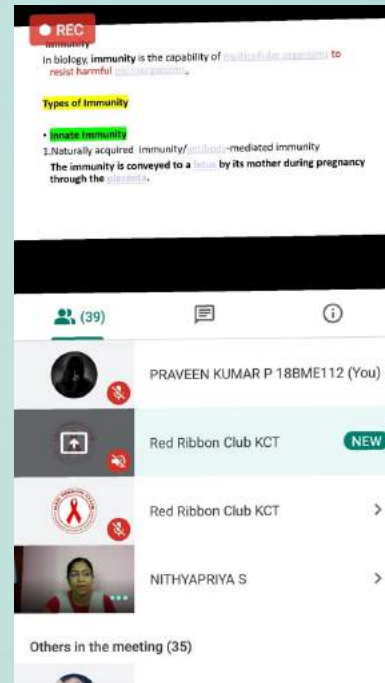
REC

Immunity

In biology, immunity is the capability of multicellular organisms to resist harmful microorganisms.

Types of Immunity

• Innate immunity

1.Naturally acquired immunity/antibody-mediated immunity

The immunity is conveyed to a fetus by its mother during pregnancy through the placenta.

(39)

PRAVEEN KUMAR P 18BME112 (You)

Red Ribbon Club KCT

NEW

Red Ribbon Club KCT

NITHYAPRIYA S

Others in the meeting (35)